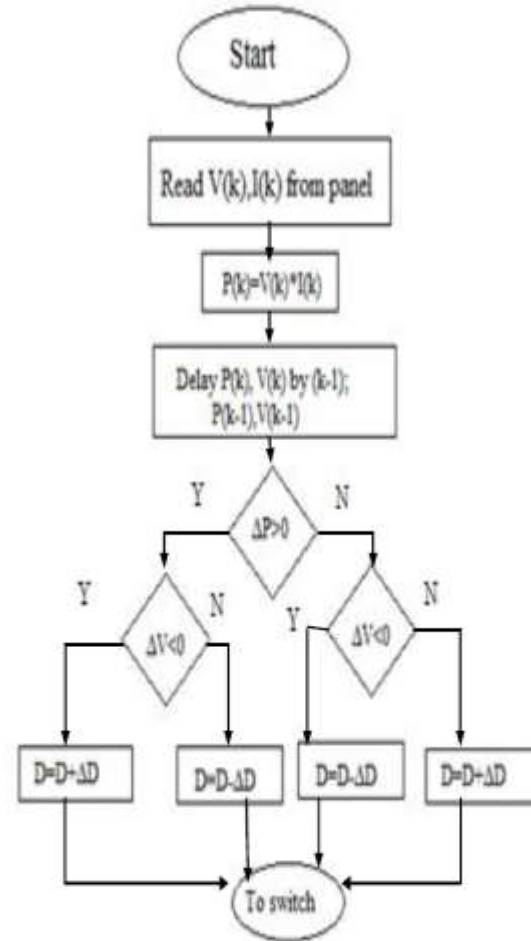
Start

Read V(k),I(k) from panel

P(k)=V(k)*I(k)

Delay P(k), V(k) by (k-1); P(k-1),V(k-1)

Y

$\Delta P>0$

N

Y

$\Delta V<0$

N

Y

$\Delta V<0$

N

$D=D+\Delta D$

$D=D-\Delta D$

$D=D-\Delta D$

$D=D+\Delta D$

To switch